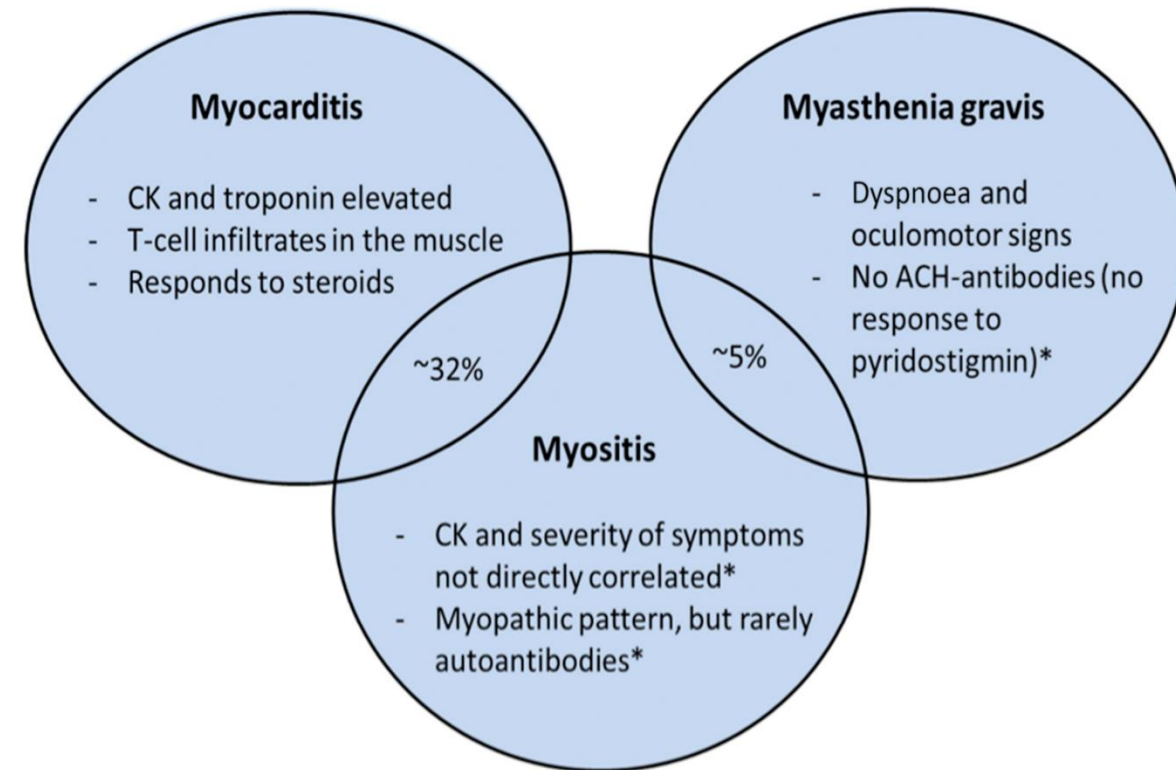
Myocarditis

- CK and troponin elevated
- T-cell infiltrates in the muscle
- Responds to steroids

Myasthenia gravis

- Dyspnoea and oculomotor signs
- No ACH-antibodies (no response to pyridostigmin)*

~32%

~5%

Myositis

- CK and severity of symptoms not directly correlated*
- Myopathic pattern, but rarely autoantibodies*